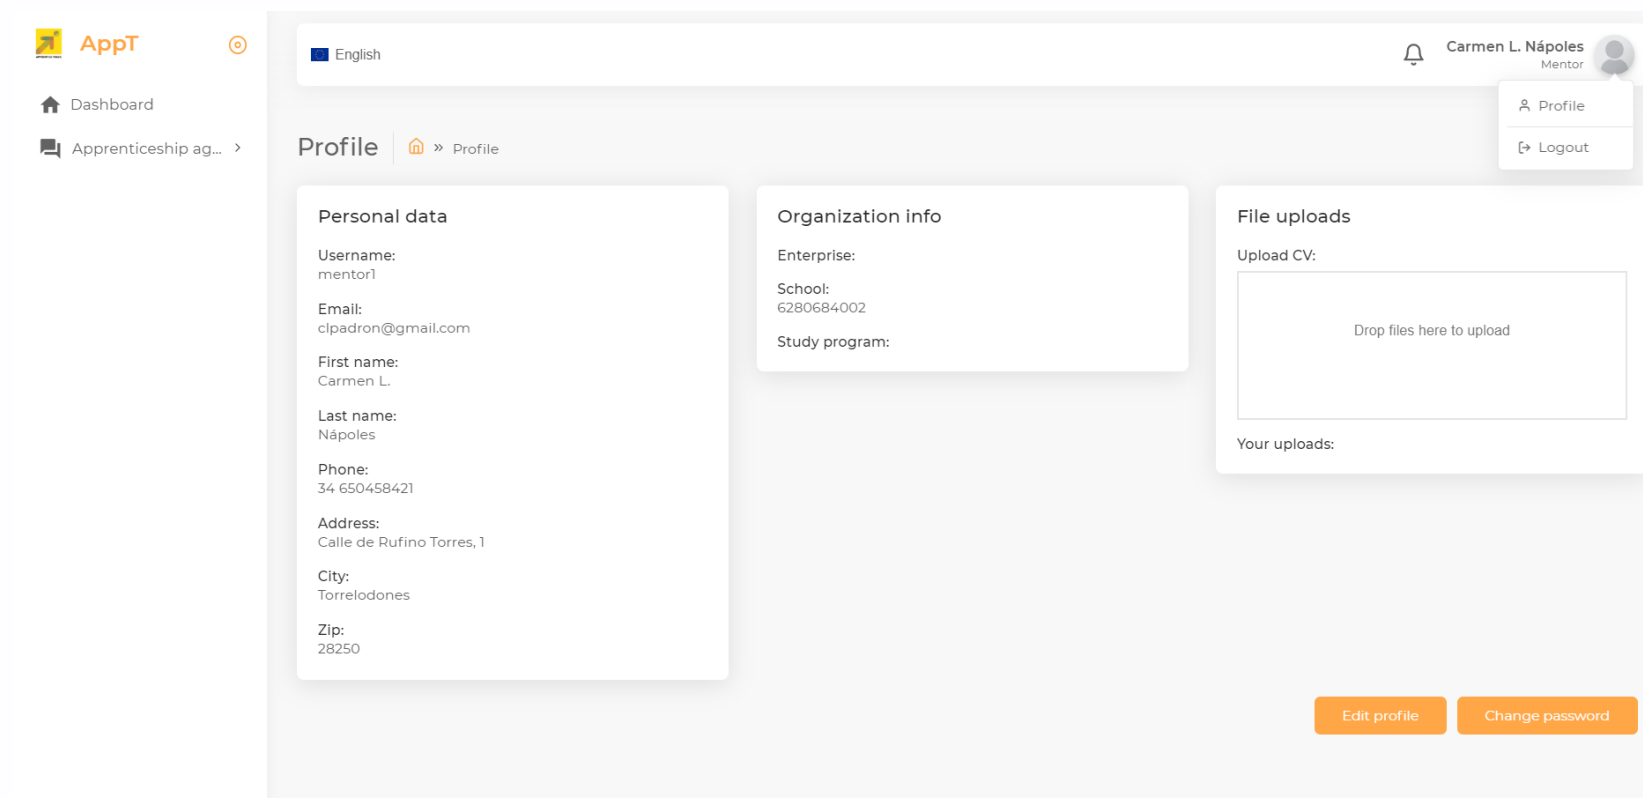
AppT

Dashboard

Apprenticeship ag...

English

Carmen L. Nápoles
Mentor

Profile

Logout

Profile » Profile

Personal data

Username:
mentor1

Email:
clpadron@gmail.com

First name:
Carmen L.

Last name:
Nápoles

Phone:
34 650458421

Address:
Calle de Rufino Torres, 1

City:
Torrelodones

Zip:
28250

Organization info

Enterprise:

School:
6280684002

Study program:

File uploads

Upload CV:

Drop files here to upload

Your uploads:

Edit profile

Change password